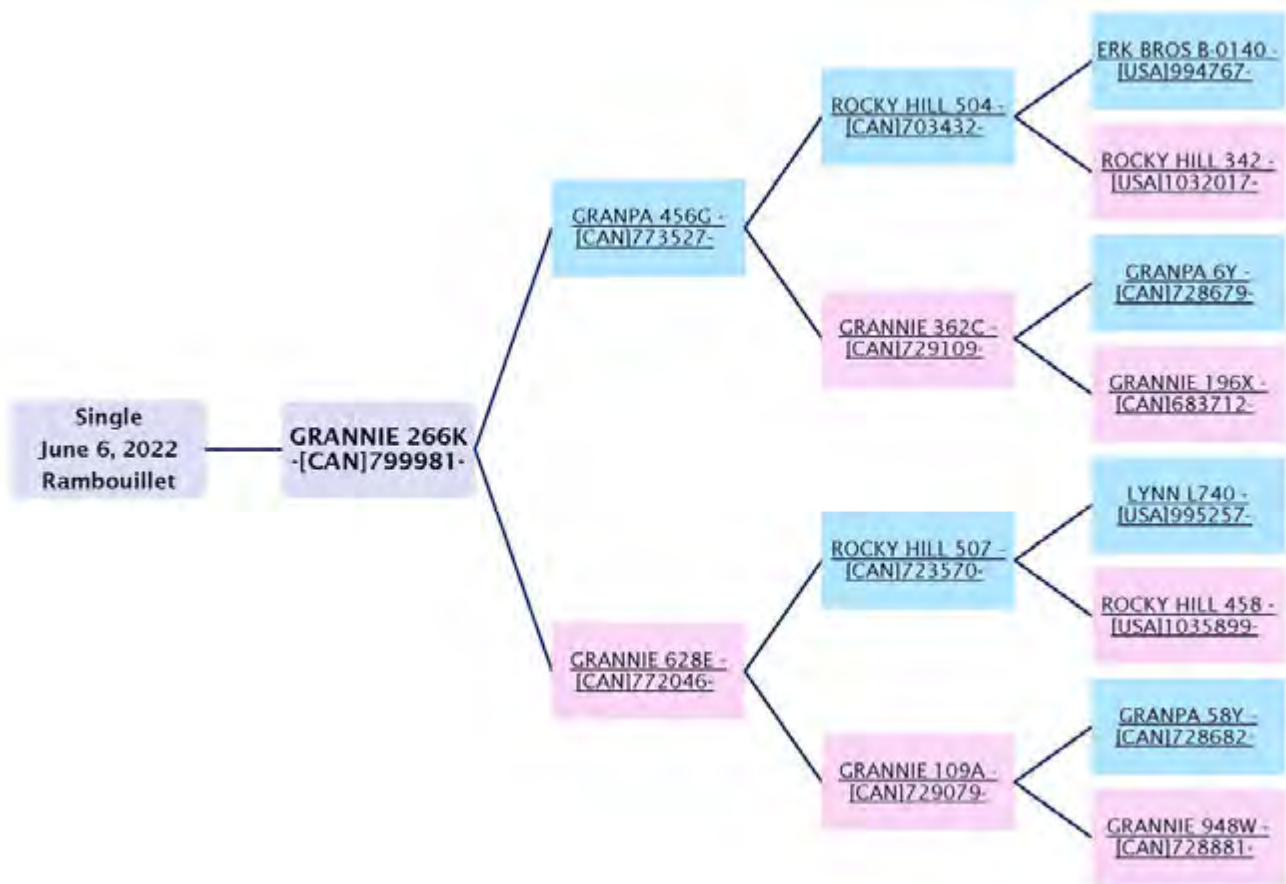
Single
June 6, 2022
Rambouillet

GRANNIE 266K -[CAN]799981-

GRANPA 456G - [CAN]773527-

GRANNIE 628E - [CAN]772046-

ROCKY HILL 504 - [CAN]703432-

GRANNIE 362C - [CAN]729109-

ROCKY HILL 507 - [CAN]723570-

GRANNIE 109A - [CAN]729079-

ERK BROS B-0140 - [USA]994767-

ROCKY HILL 342 - [USA]1032017-

GRANPA 6Y - [CAN]728679-

GRANNIE 196X - [CAN]683712-

LYNN L740 - [USA]995257-

ROCKY HILL 458 - [USA]1035899-

GRANPA 58Y - [CAN]728682-

GRANNIE 948W - [CAN]728881-